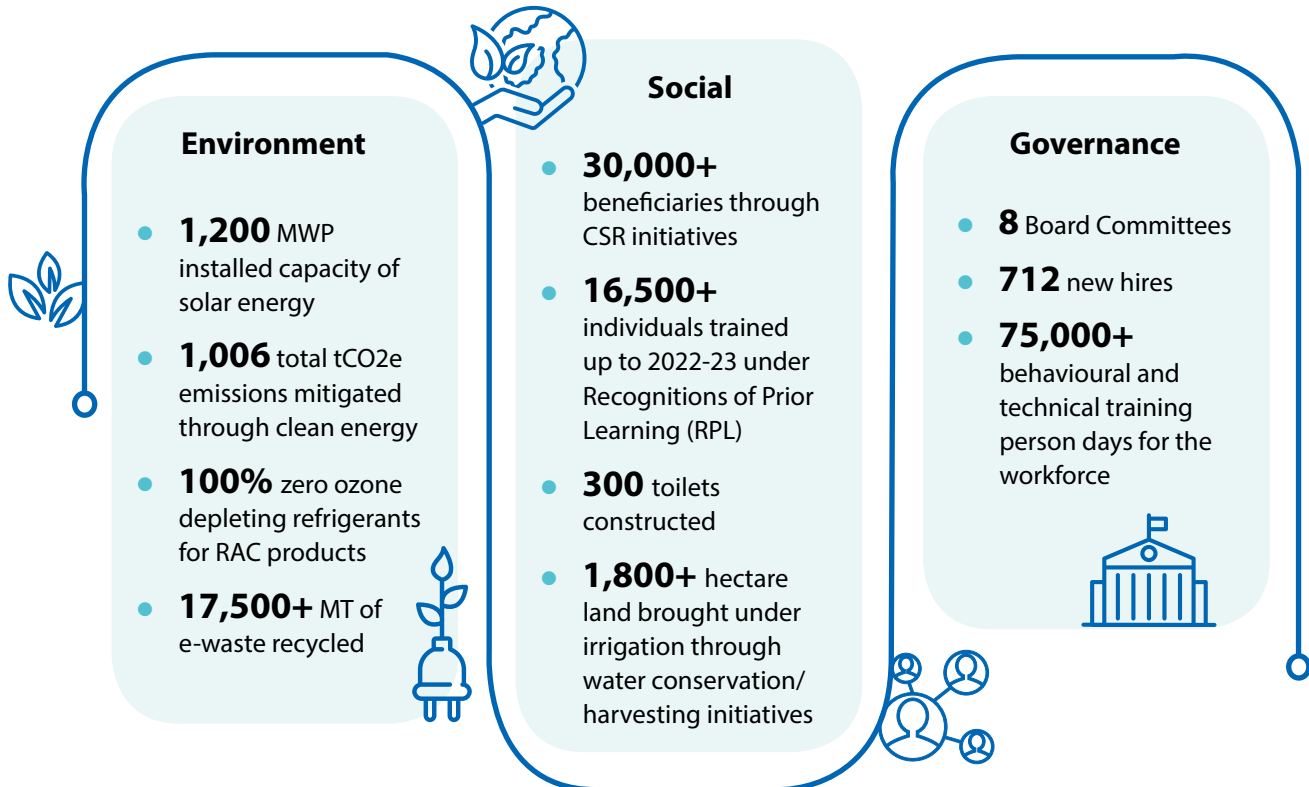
Environment

- **1,200** MWP installed capacity of solar energy
- **1,006** total tCO2e emissions mitigated through clean energy
- **100%** zero ozone depleting refrigerants for RAC products
- **17,500+** MT of e-waste recycled

Social

- **30,000+** beneficiaries through CSR initiatives
- **16,500+** individuals trained up to 2022-23 under Recognitions of Prior Learning (RPL)
- **300** toilets constructed
- **1,800+** hectare land brought under irrigation through water conservation/ harvesting initiatives

Governance

- **8** Board Committees
- **712** new hires
- **75,000+** behavioural and technical training person days for the workforce